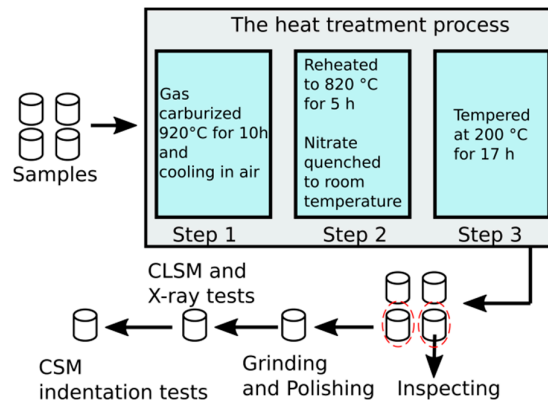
The heat treatment process

Samples

Gas carburized 920°C for 10h and cooling in air

Step 1

Reheated to 820 °C for 5 h

Nitrate quenched to room temperature

Step 2

Tempered at 200 °C for 17 h

Step 3

CLSM and X-ray tests

CSM indentation tests

Grinding and Polishing

Inspecting